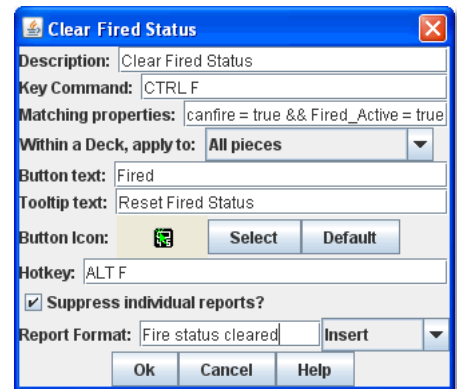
Clear Fired Status

Description: Clear Fired Status

Key Command: CTRL F

Matching properties: canfire = true && Fired_Active = true

Within a Deck, apply to: All pieces

Button text: Fired

Tooltip text: Reset Fired Status

Button Icon: Select Default

Hotkey: ALT F

Suppress individual reports?

Report Format: Fire status cleared Insert

Ok Cancel Help